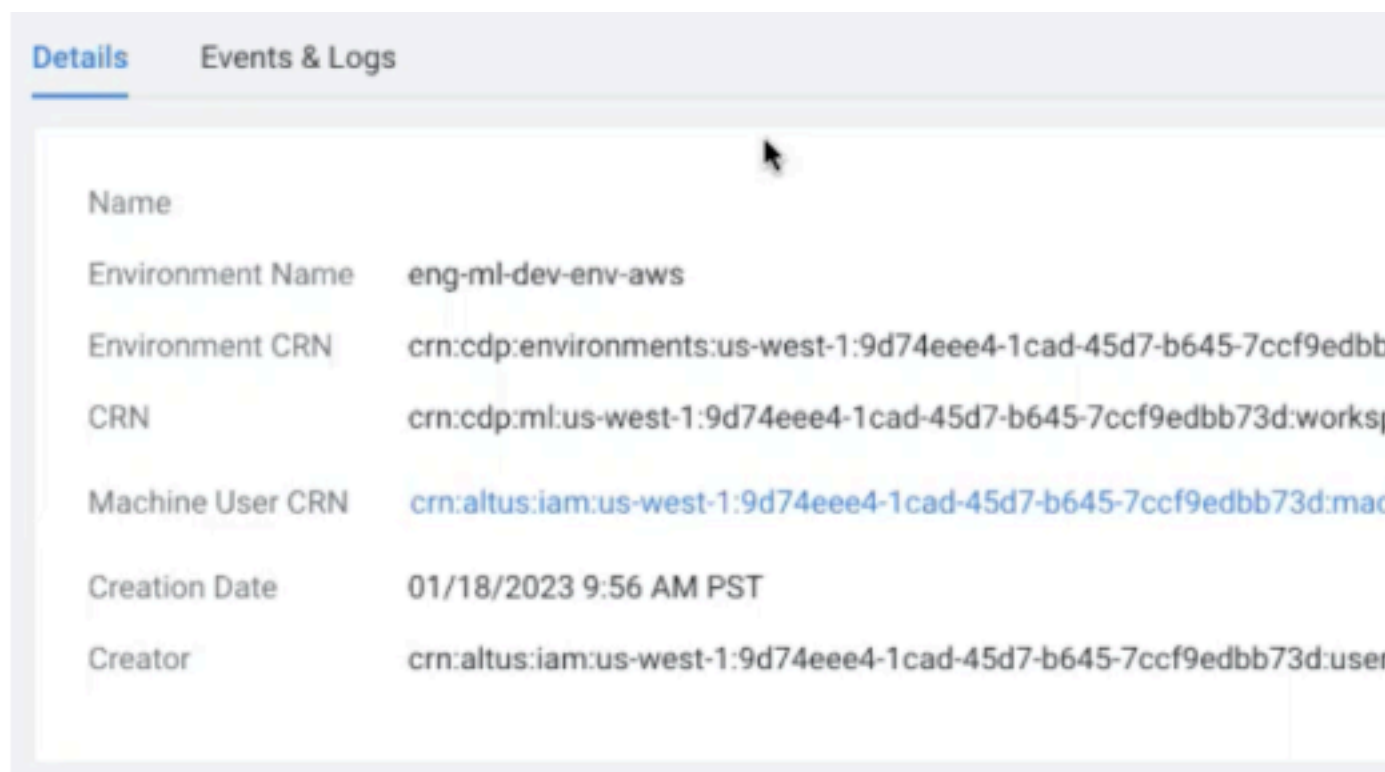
Details Events & Logs

Name

Environment Name eng-ml-dev-env-aws

Environment CRN crn:cdp:environments:us-west-1:9d74eee4-1cad-45d7-b645-7ccf9edbb

CRN crn:cdp:ml:us-west-1:9d74eee4-1cad-45d7-b645-7ccf9edbb73d:works

Machine User CRN crn:altus:iam:us-west-1:9d74eee4-1cad-45d7-b645-7ccf9edbb73d:ma

Creation Date 01/18/2023 9:56 AM PST

Creator crn:altus:iam:us-west-1:9d74eee4-1cad-45d7-b645-7ccf9edbb73d:use